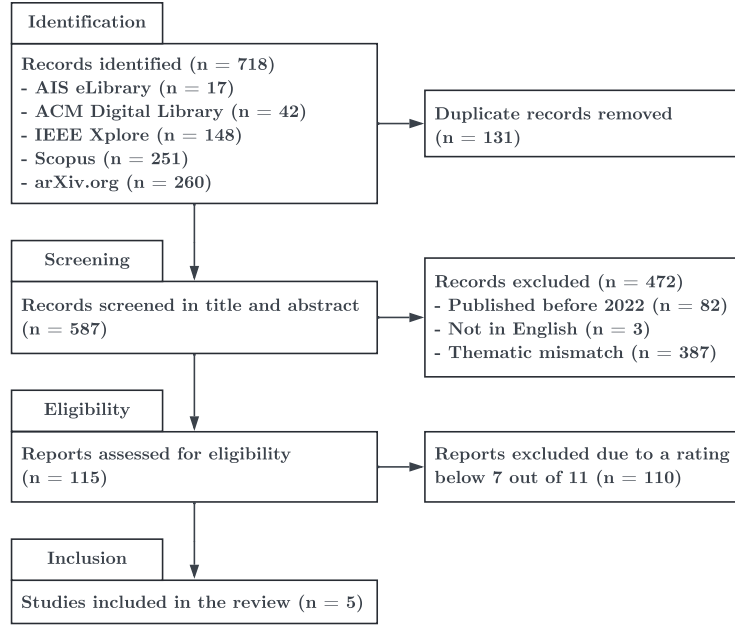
Identification

Records identified (n = 718)
- AIS eLibrary (n = 17)
- ACM Digital Library (n = 42)
- IEEE Xplore (n = 148)
- Scopus (n = 251)
- arXiv.org (n = 260)

Duplicate records removed (n = 131)

Screening

Records screened in title and abstract (n = 587)

Records excluded (n = 472)
- Published before 2022 (n = 82)
- Not in English (n = 3)
- Thematic mismatch (n = 387)

Eligibility

Reports assessed for eligibility (n = 115)

Reports excluded due to a rating below 7 out of 11 (n = 110)

Inclusion

Studies included in the review (n = 5)